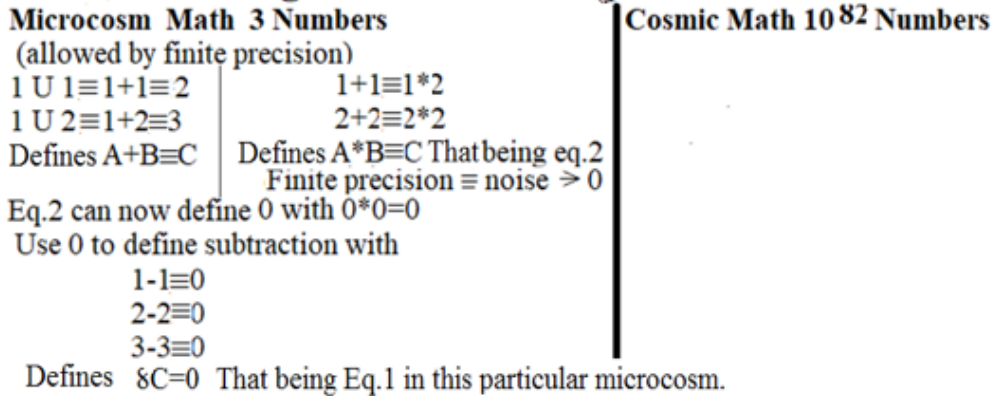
**Microcosm Math 3 Numbers**
(allowed by finite precision)

1 U 1≡1+1≡2
1 U 2≡1+2≡3
Defines A+B≡C

1+1≡1*2
2+2≡2*2
Defines A*B≡C That being eq.2
Finite precision ≡ noise > 0

Eq.2 can now define 0 with 0*0=0
Use 0 to define subtraction with
1-1≡0
2-2≡0
3-3≡0
Defines δC=0 That being Eq.1 in this particular microcosm.

**Cosmic Math $10^{82}$ Numbers**